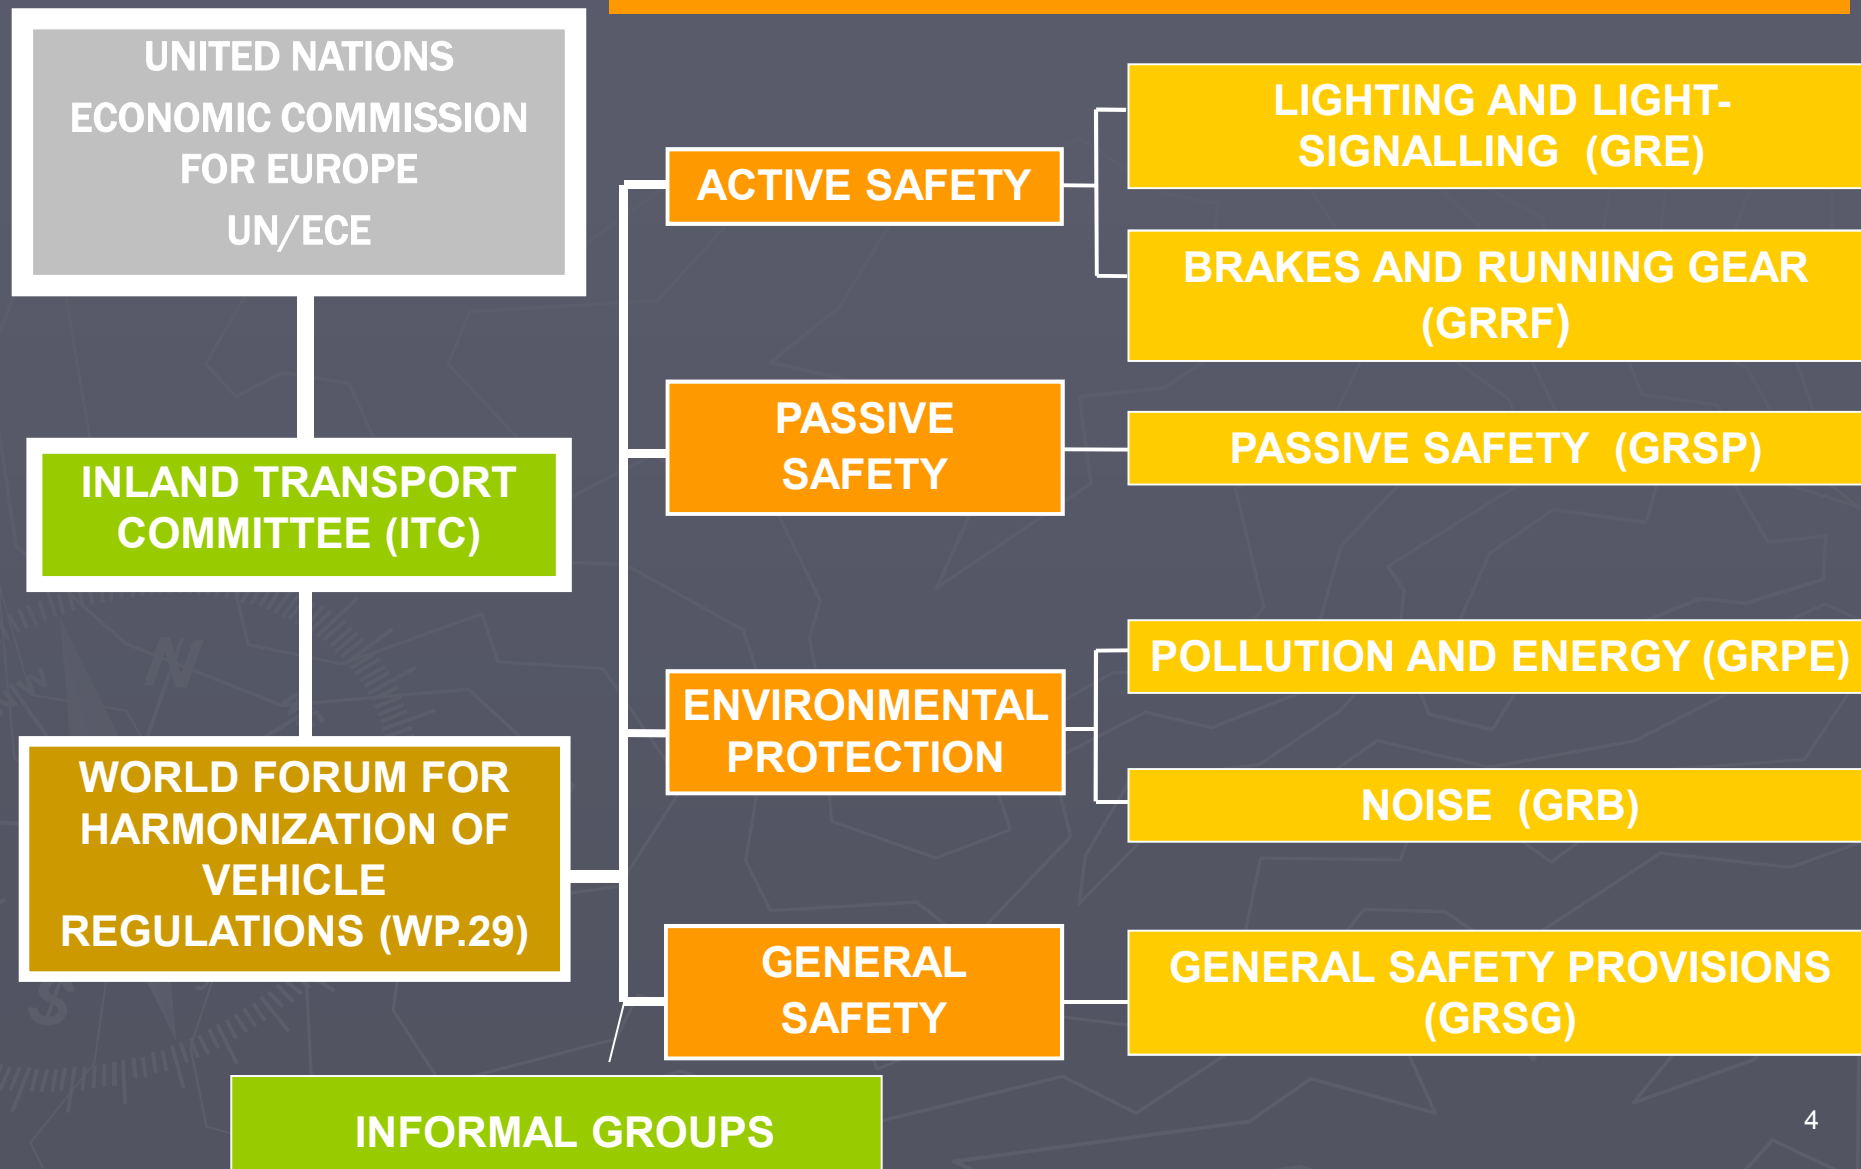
UNITED NATIONS
ECONOMIC COMMISSION FOR EUROPE
UN/ECE

INLAND TRANSPORT COMMITTEE (ITC)

WORLD FORUM FOR HARMONIZATION OF VEHICLE REGULATIONS (WP.29)

ACTIVE SAFETY

LIGHTING AND LIGHT-SIGNALLING (GRE)

BRAKES AND RUNNING GEAR (GRRF)

PASSIVE SAFETY

PASSIVE SAFETY (GRSP)

ENVIRONMENTAL PROTECTION

POLLUTION AND ENERGY (GRPE)

NOISE (GRB)

GENERAL SAFETY

GENERAL SAFETY PROVISIONS (GRSG)

INFORMAL GROUPS

4